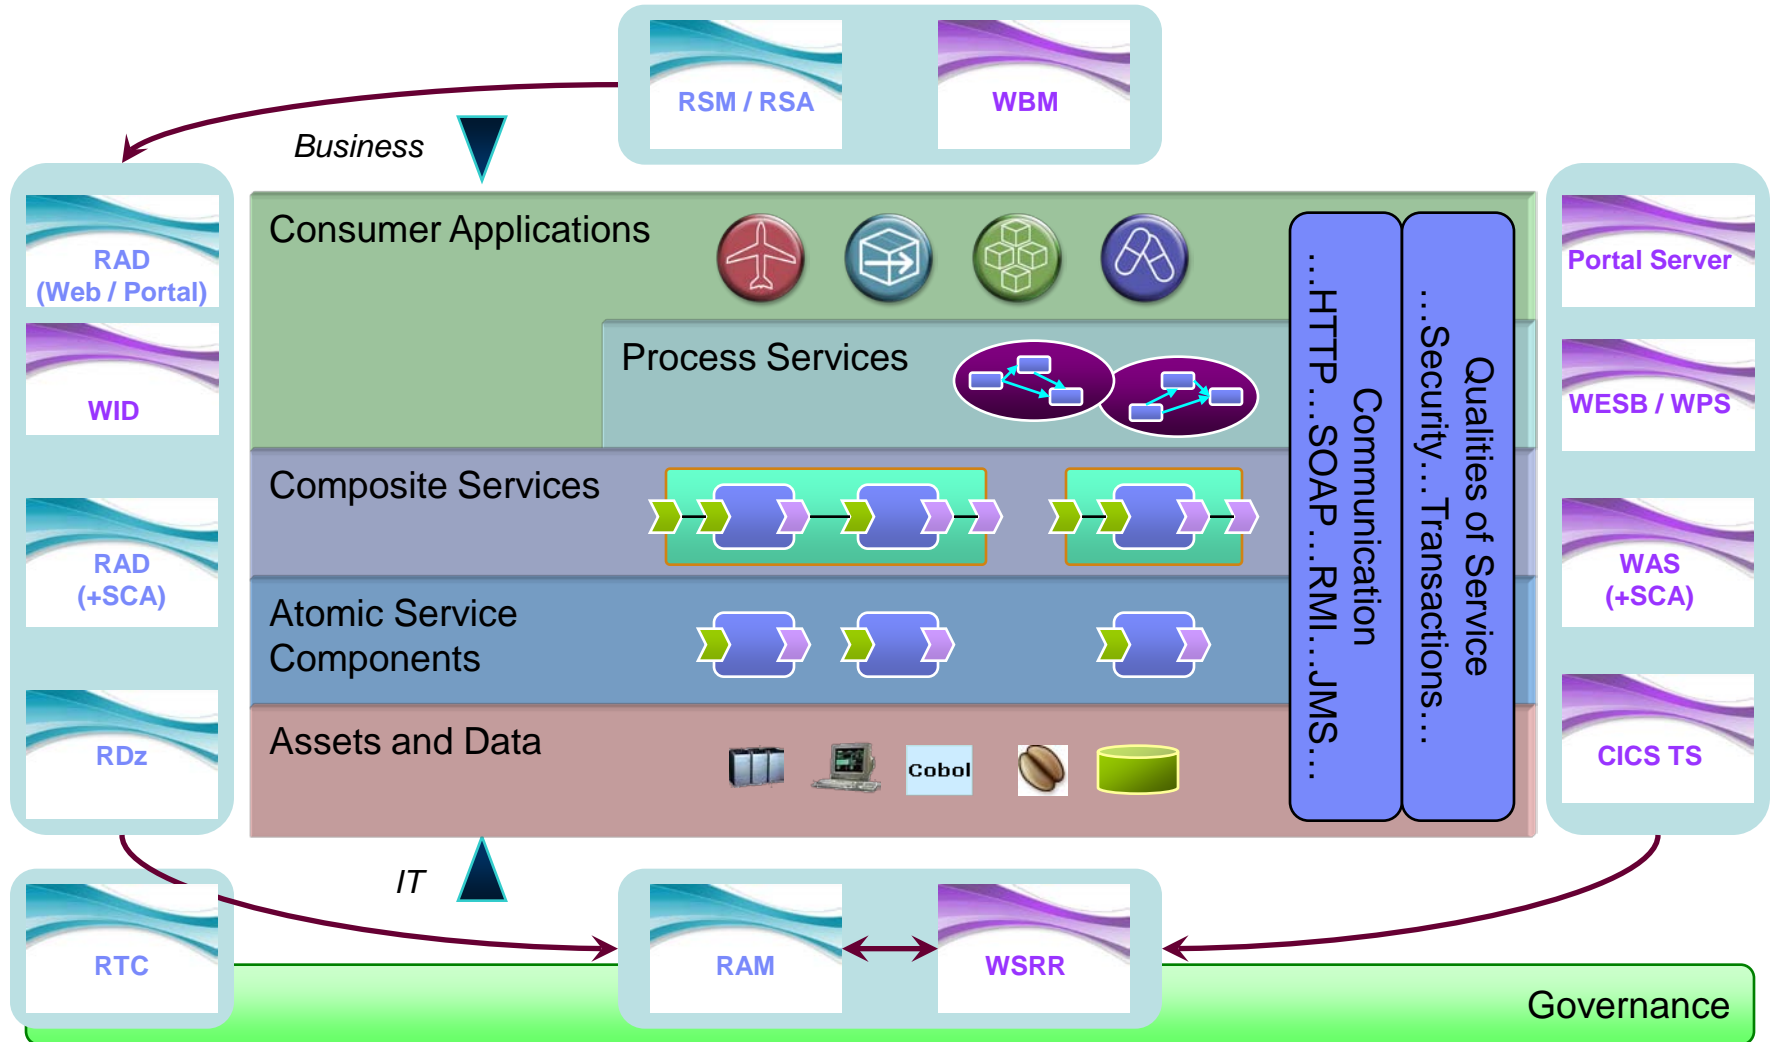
RSM / RSA

WBM

Business

RAD (Web / Portal)

WID

RAD (+SCA)

RDz

Consumer Applications

Process Services

Composite Services

Atomic Service Components

Assets and Data

Cobol

Communication ...HTTP...SOAP...RMI...JMS...

Qualities of Service ...Security...Transactions...

Portal Server

WESB / WPS

WAS (+SCA)

CICS TS

IT

RTC

RAM

WSRR

Governance